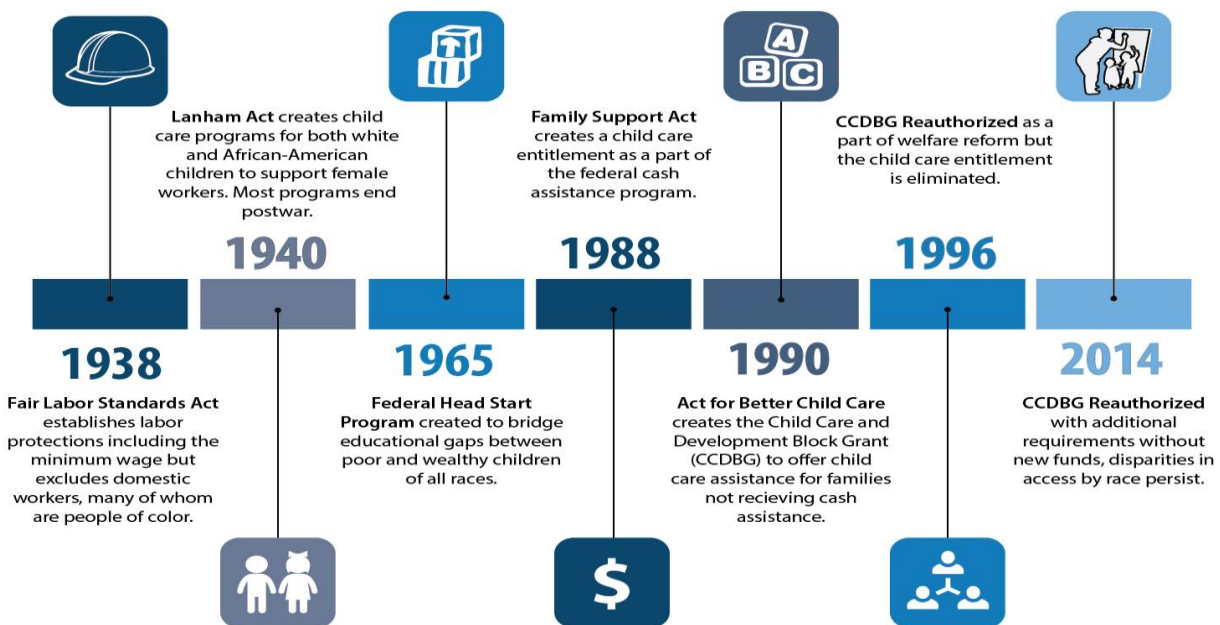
1938

Fair Labor Standards Act establishes labor protections including the minimum wage but excludes domestic workers, many of whom are people of color.

1940

Lanham Act creates child care programs for both white and African-American children to support female workers. Most programs end postwar.

1965

Federal Head Start Program created to bridge educational gaps between poor and wealthy children of all races.

1988

Family Support Act creates a child care entitlement as a part of the federal cash assistance program.

1990

Act for Better Child Care creates the Child Care and Development Block Grant (CCDBG) to offer child care assistance for families not recieving cash assistance.

1996

CCDBG Reauthorized as a part of welfare reform but the child care entitlement is eliminated.

2014

CCDBG Reauthorized with additional requirements without new funds, disparities in access by race persist.

A
B
C
T

$